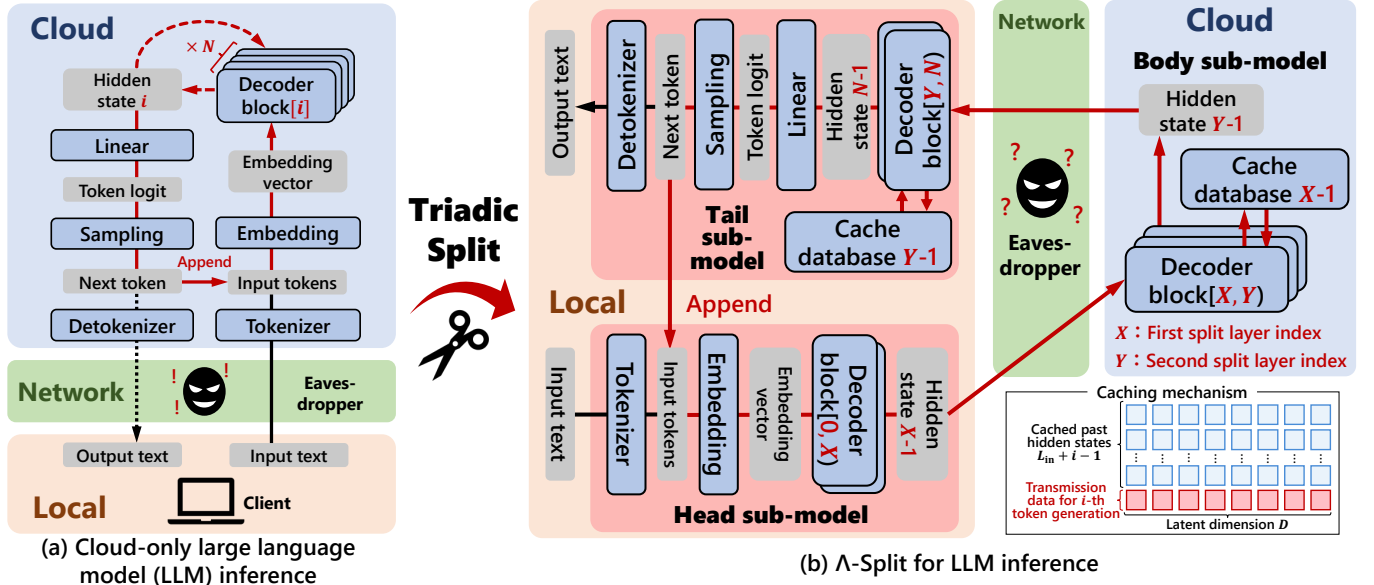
Cloud

$\times N$

Hidden state $i$

Decoder block$[i]$

Linear

Embedding vector

Token logit

Sampling

Embedding

Append

Next token

Input tokens

Detokenizer

Tokenizer

Network

Eaves-dropper

Output text

Input text

Local

Client

(a) Cloud-only large language model (LLM) inference

Triadic Split

Output text

Detokenizer

Next token

Sampling

Token logit

Linear

Hidden state $N$-1

Decoder block$[Y, N)$

Cache database $Y$-1

Tail sub-model

Local

Append

Input text

Tokenizer

Input tokens

Embedding

Embedding vector

Decoder block$[0, X)$

Hidden state $X$-1

Head sub-model

Network

Eaves-dropper

Cloud

Body sub-model

Hidden state $Y$-1

Cache database $X$-1

Decoder block$[X, Y)$

$X$: First split layer index

$Y$: Second split layer index

Caching mechanism

Cached past hidden states $L_{\text{in}} + i - 1$

Transmission data for $i$-th token generation

Latent dimension $D$

(b) Λ-Split for LLM inference